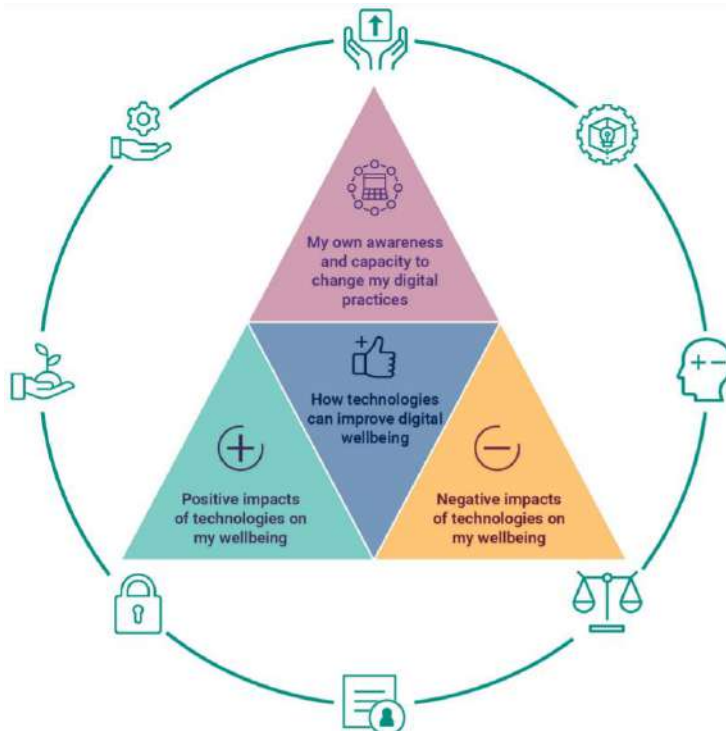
My own awareness and capacity to change my digital practices

How technologies can improve digital wellbeing

Positive impacts of technologies on my wellbeing

Negative impacts of technologies on my wellbeing